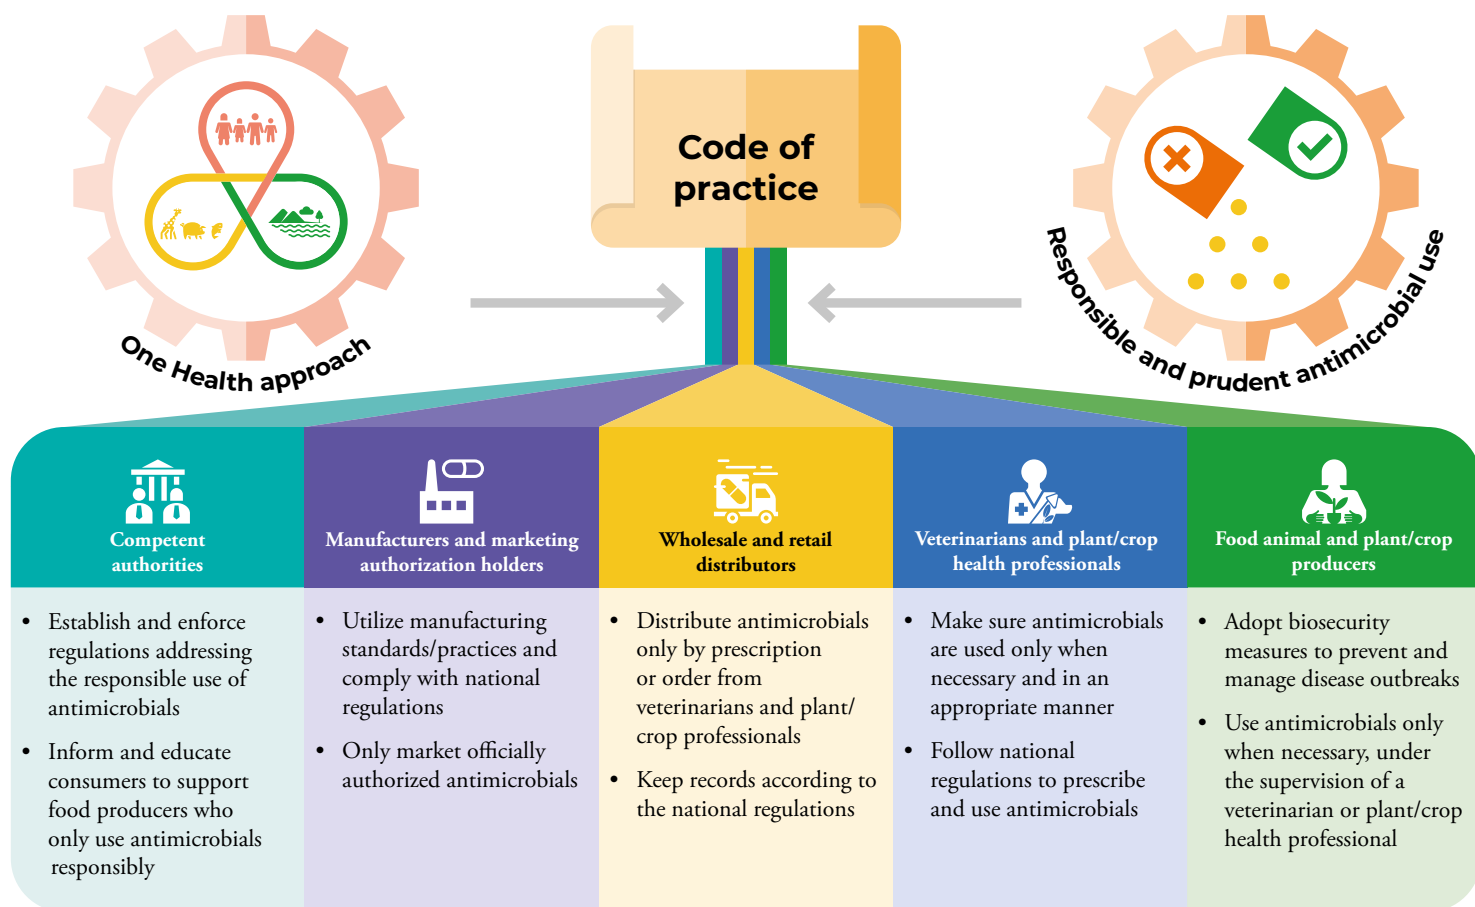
One Health approach

Code of practice

Responsible and prudent antimicrobial use

Competent authorities

- Establish and enforce regulations addressing the responsible use of antimicrobials
- Inform and educate consumers to support food producers who only use antimicrobials responsibly

Manufacturers and marketing authorization holders

- Utilize manufacturing standards/practices and comply with national regulations
- Only market officially authorized antimicrobials

Wholesale and retail distributors

- Distribute antimicrobials only by prescription or order from veterinarians and plant/crop professionals
- Keep records according to the national regulations

Veterinarians and plant/crop health professionals

- Make sure antimicrobials are used only when necessary and in an appropriate manner
- Follow national regulations to prescribe and use antimicrobials

Food animal and plant/crop producers

- Adopt biosecurity measures to prevent and manage disease outbreaks
- Use antimicrobials only when necessary, under the supervision of a veterinarian or plant/crop health professional